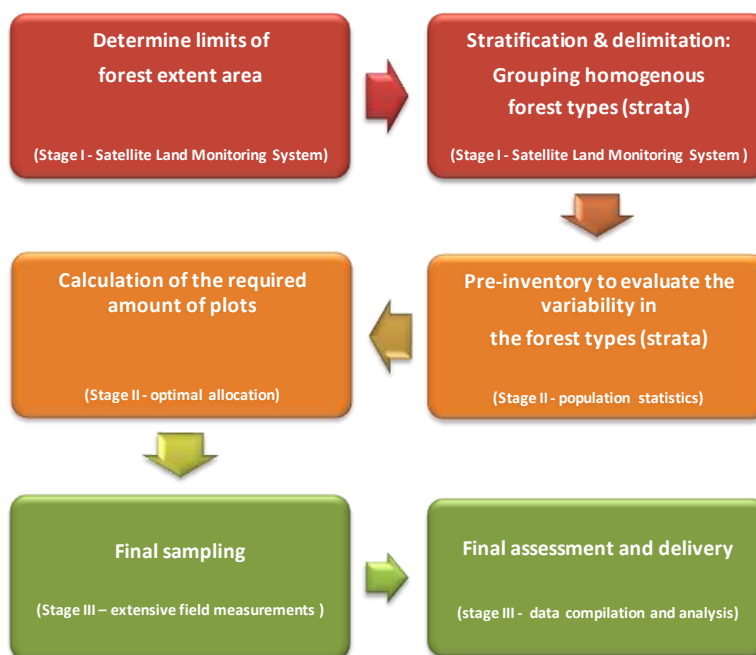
Determine limits of forest extent area

(Stage I - Satellite Land Monitoring System)

Stratification & delimitation: Grouping homogenous forest types (strata)

(Stage I - Satellite Land Monitoring System )

Calculation of the required amount of plots

(Stage II - optimal allocation)

Pre-inventory to evaluate the variability in the forest types (strata)

(Stage II - population statistics)

Final sampling

(Stage III – extensive field measurements )

Final assessment and delivery

(stage III - data compilation and analysis)